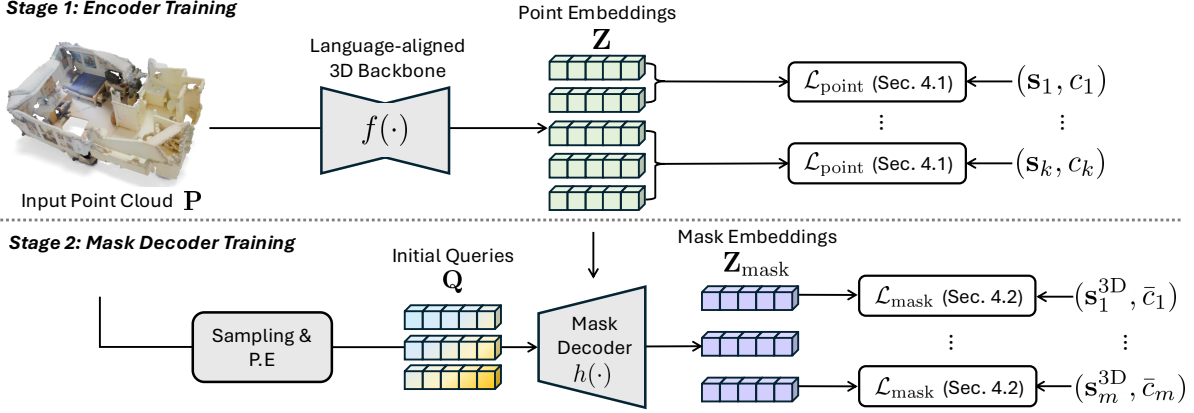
Stage 1: Encoder Training

Input Point Cloud $\mathbf{P}$

Language-aligned 3D Backbone

$f(\cdot)$

Point Embeddings

$\mathbf{Z}$

$\mathcal{L}_{\text{point}}$ (Sec. 4.1)

$(\mathbf{s}_1, c_1)$

⋮

⋮

$\mathcal{L}_{\text{point}}$ (Sec. 4.1)

$(\mathbf{s}_k, c_k)$

Stage 2: Mask Decoder Training

Sampling & P.E

Initial Queries

$\mathbf{Q}$

Mask Decoder

$h(\cdot)$

Mask Embeddings

$\mathbf{Z}_{\text{mask}}$

$\mathcal{L}_{\text{mask}}$ (Sec. 4.2)

$(\mathbf{s}_1^{3D}, \bar{c}_1)$

⋮

⋮

$\mathcal{L}_{\text{mask}}$ (Sec. 4.2)

$(\mathbf{s}_m^{3D}, \bar{c}_m)$